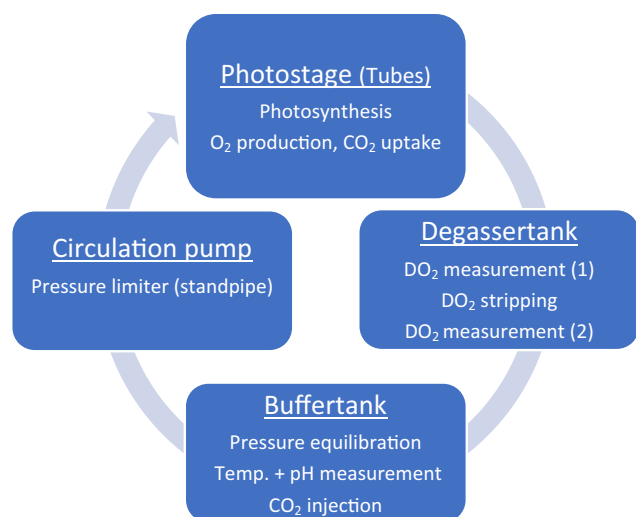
Photostage (Tubes)
Photosynthesis
$O_2$ production, $CO_2$ uptake

Degassertank
$DO_2$ measurement (1)
$DO_2$ stripping
$DO_2$ measurement (2)

Buffertank
Pressure equilibration
Temp. + pH measurement
$CO_2$ injection

Circulation pump
Pressure limiter (standpipe)